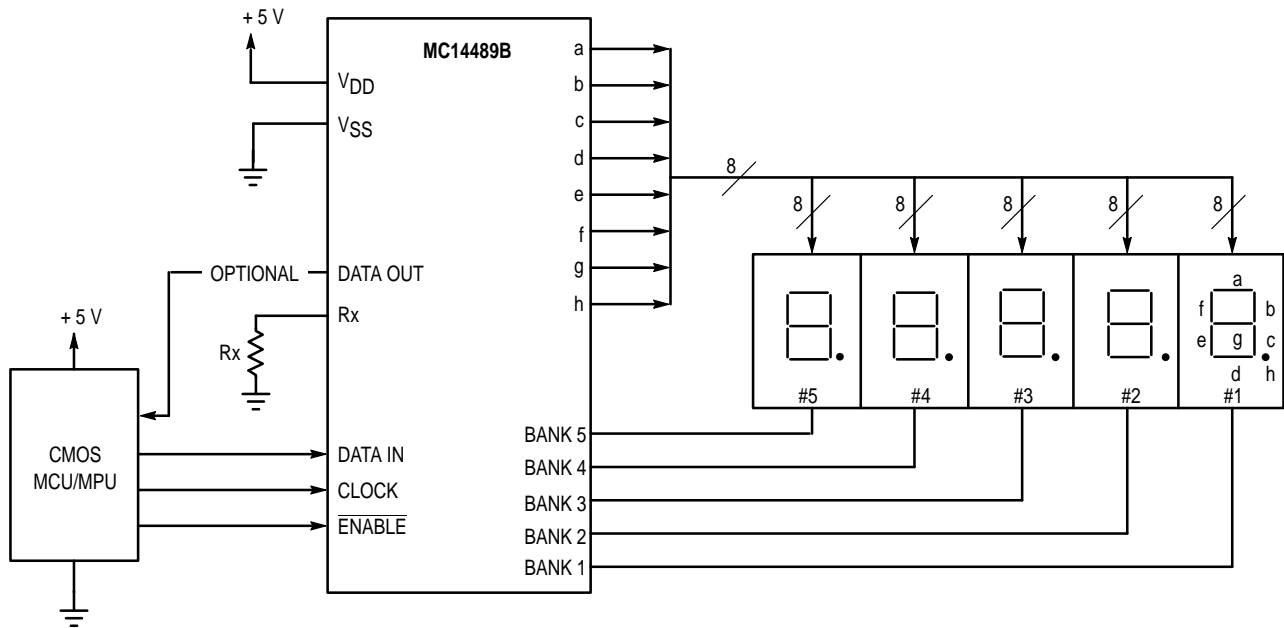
+ 5 V

MC14489B

$V_{DD}$

$V_{SS}$

a
b
c
d
e
f
g
h

8

8 8 8 8 8

OPTIONAL

DATA OUT

Rx

+ 5 V

Rx

a
f b
e g c
d h

#5 #4 #3 #2 #1

CMOS MCU/MPU

DATA IN

CLOCK

$\overline{ENABLE}$

BANK 5
BANK 4
BANK 3
BANK 2
BANK 1